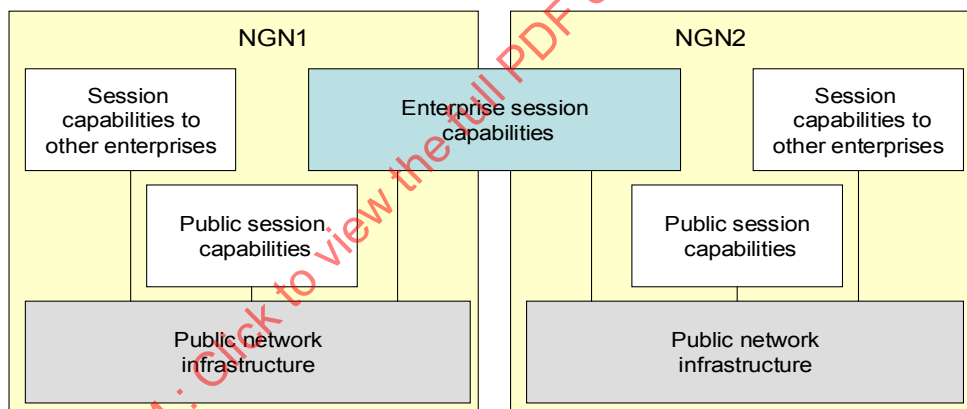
NGN1

NGN2

Session capabilities to other enterprises

Enterprise session capabilities

Session capabilities to other enterprises

Public session capabilities

Public session capabilities

Public network infrastructure

Public network infrastructure

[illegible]: Click to view the full PDF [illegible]